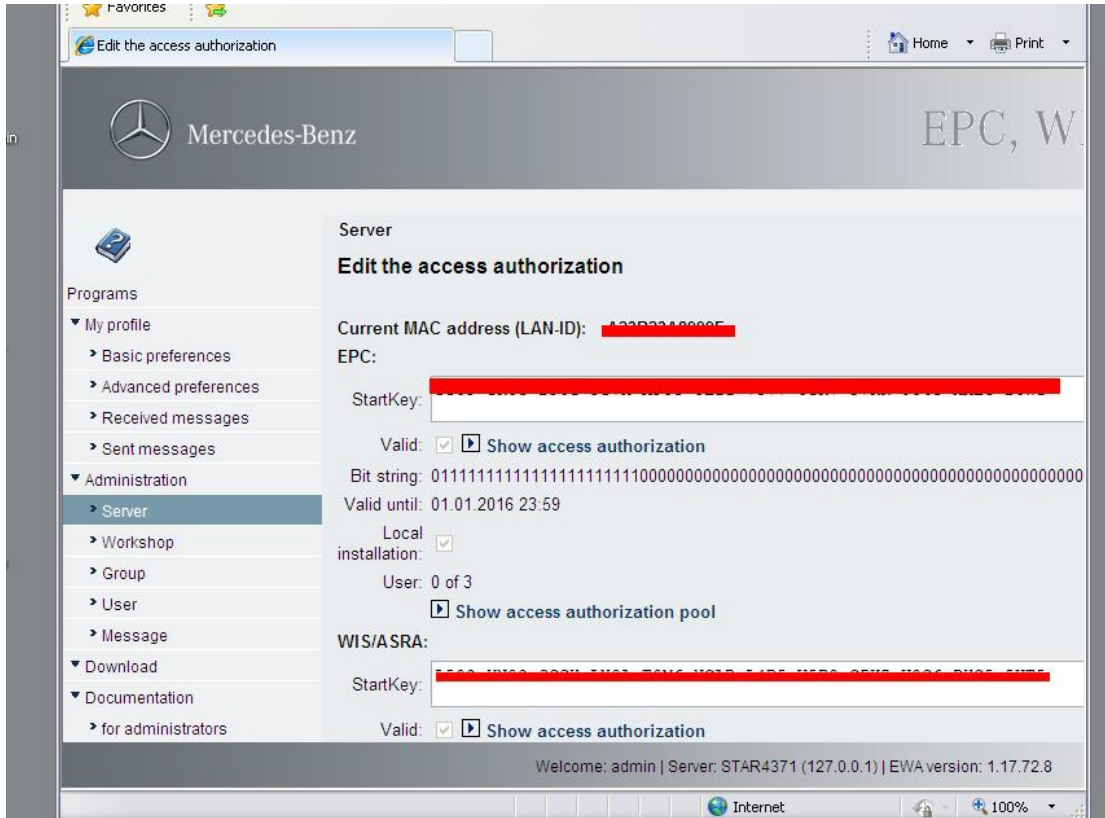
Favorites

Edit the access authorization

Home Print

in

Mercedes-Benz

EPC, W

Programs
My profile
Basic preferences
Advanced preferences
Received messages
Sent messages
Administration
Server
Workshop
Group
User
Message
Download
Documentation
for administrators

Server

Edit the access authorization

Current MAC address (LAN-ID): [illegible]

EPC:

StartKey: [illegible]

Valid: Show access authorization

Bit string: 0111111111111111111111110000000000000000000000000000000000000000

Valid until: 01.01.2016 23:59

Local installation:

User: 0 of 3

Show access authorization pool

WIS/ASRA:

StartKey: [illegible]

Valid: Show access authorization

Welcome: admin | Server: STAR4371 (127.0.0.1) | EWA version: 1.17.72.8

Internet

100%